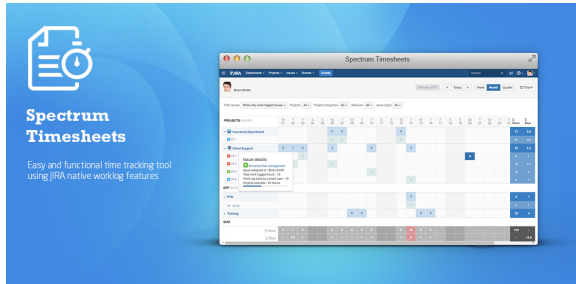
Spectrum Timesheets

Easy and functional time tracking tool using JIRA native worklog features

Spectrum Timesheets

Issue details

PROJECTS

Insurance Department

Client Support

Training

SUM

Week

Month

Quarter

Today

Export